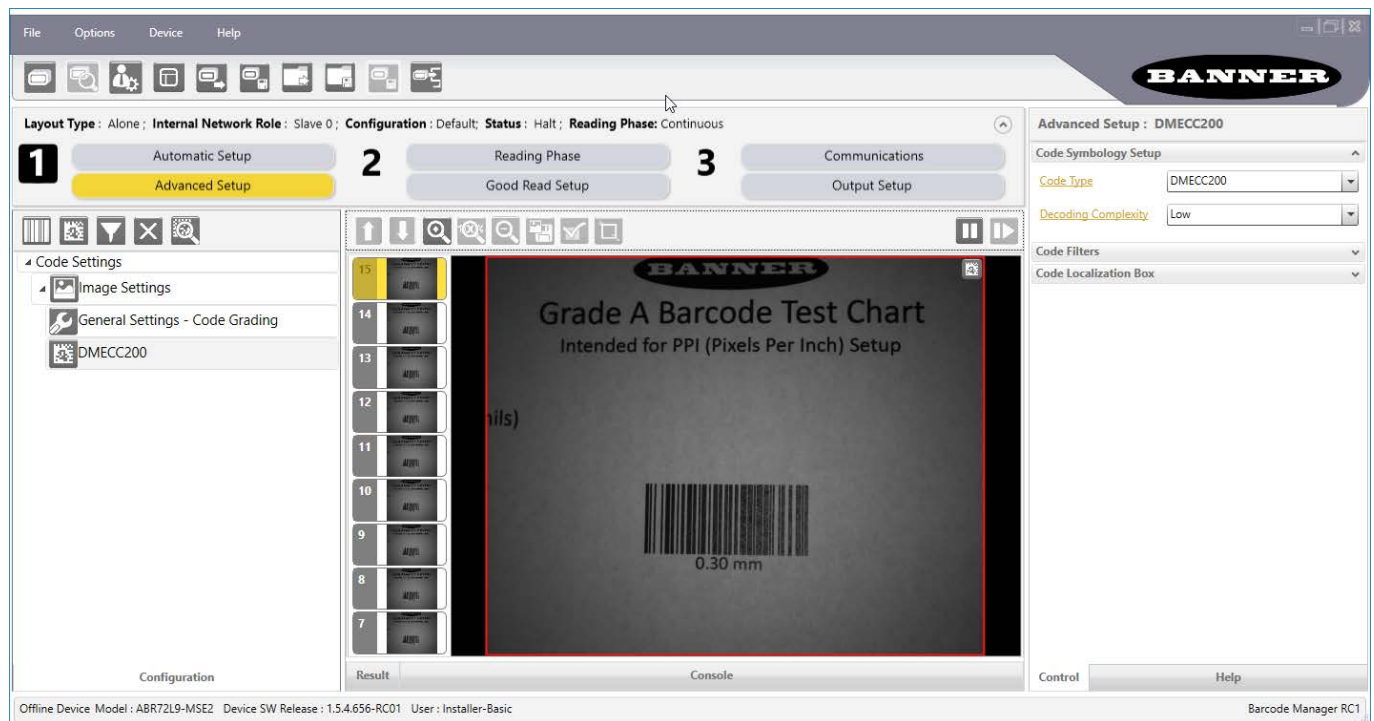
File Options Device Help

BANNER

Layout Type : Alone ; Internal Network Role : Slave 0 ; Configuration : Default; Status : Halt ; Reading Phase: Continuous

1 Automatic Setup
Advanced Setup

2 Reading Phase
Good Read Setup

3 Communications
Output Setup

Advanced Setup : DMECC200

Code Symbology Setup

Code Type DMECC200

Decoding Complexity Low

Code Filters

Code Localization Box

Code Settings
Image Settings
General Settings - Code Grading
DMECC200

15
14
13
12
11
10
9
8
7

BANNER
Grade A Barcode Test Chart
Intended for PPI (Pixels Per Inch) Setup
nils)
0.30 mm

Configuration

Result

Console

Control

Help

Offline Device Model : ABR72L9-MSE2 Device SW Release : 1.5.4.656-RC01 User : Installer-Basic

Barcode Manager RC1